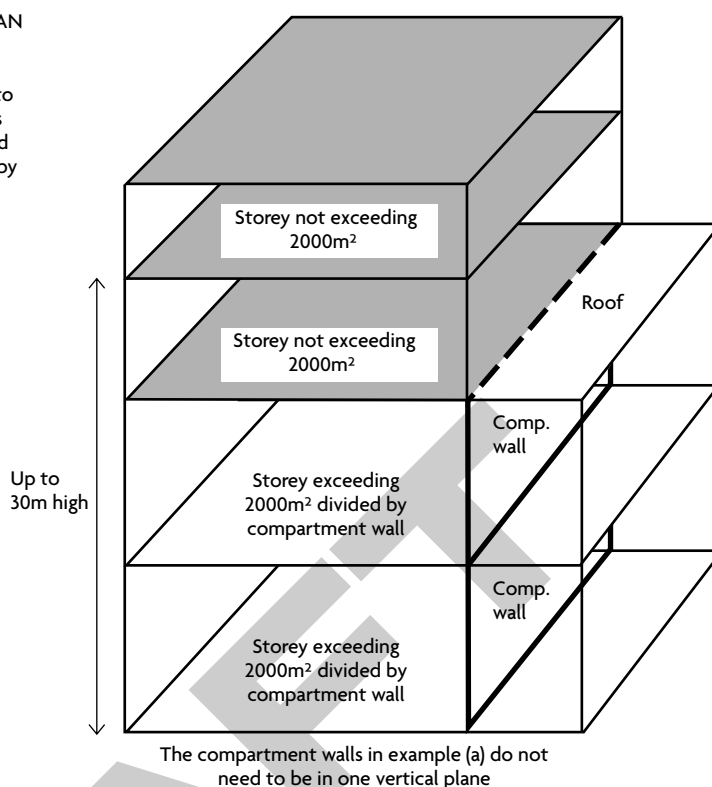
AN

to
s
d
by

Storey not exceeding $2000m^2$

Roof

Storey not exceeding $2000m^2$

Comp. wall

Up to 30m high

Storey exceeding $2000m^2$ divided by compartment wall

Comp. wall

Storey exceeding $2000m^2$ divided by compartment wall

The compartment walls in example (a) do not need to be in one vertical plane